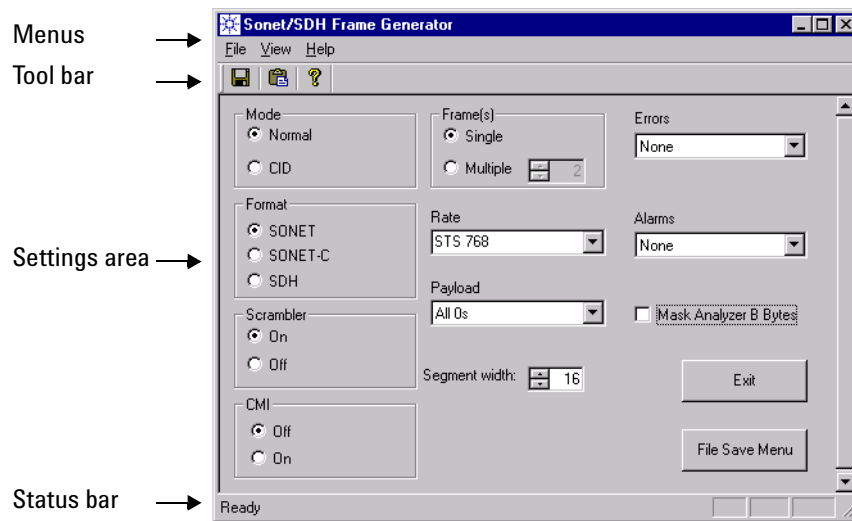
Menus
Tool bar
Settings area
Status bar

Sonet/SDH Frame Generator
File View Help

Mode
Normal
CID

Format
SONET
SONET-C
SDH

Scrambler
On
Off

CMI
Off
On

Frame(s)
Single
Multiple 2

Rate
STS 768

Payload
All 0s

Segment width: 16

Errors
None

Alarms
None

Mask Analyzer B Bytes

Exit

File Save Menu

Ready